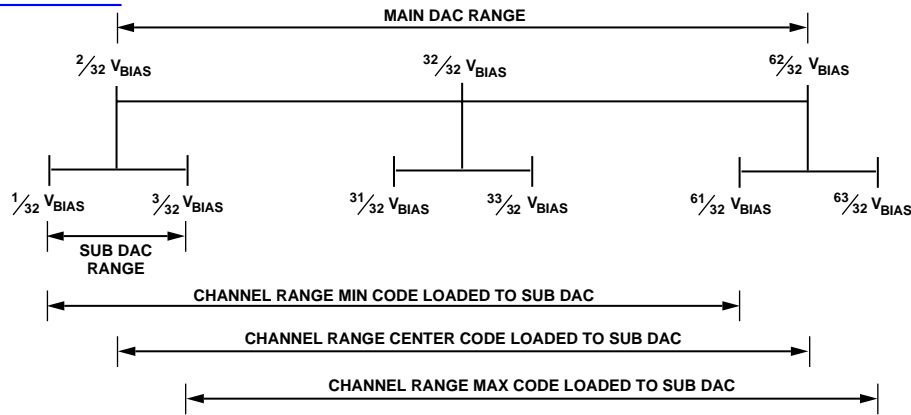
MAIN DAC RANGE

$\frac{2}{32}$ $V_{BIAS}$

$\frac{32}{32}$ $V_{BIAS}$

$\frac{62}{32}$ $V_{BIAS}$

$\frac{1}{32}$ $V_{BIAS}$

$\frac{3}{32}$ $V_{BIAS}$

$\frac{31}{32}$ $V_{BIAS}$

$\frac{33}{32}$ $V_{BIAS}$

$\frac{61}{32}$ $V_{BIAS}$

$\frac{63}{32}$ $V_{BIAS}$

SUB DAC RANGE

CHANNEL RANGE MIN CODE LOADED TO SUB DAC

CHANNEL RANGE CENTER CODE LOADED TO SUB DAC

CHANNEL RANGE MAX CODE LOADED TO SUB DAC